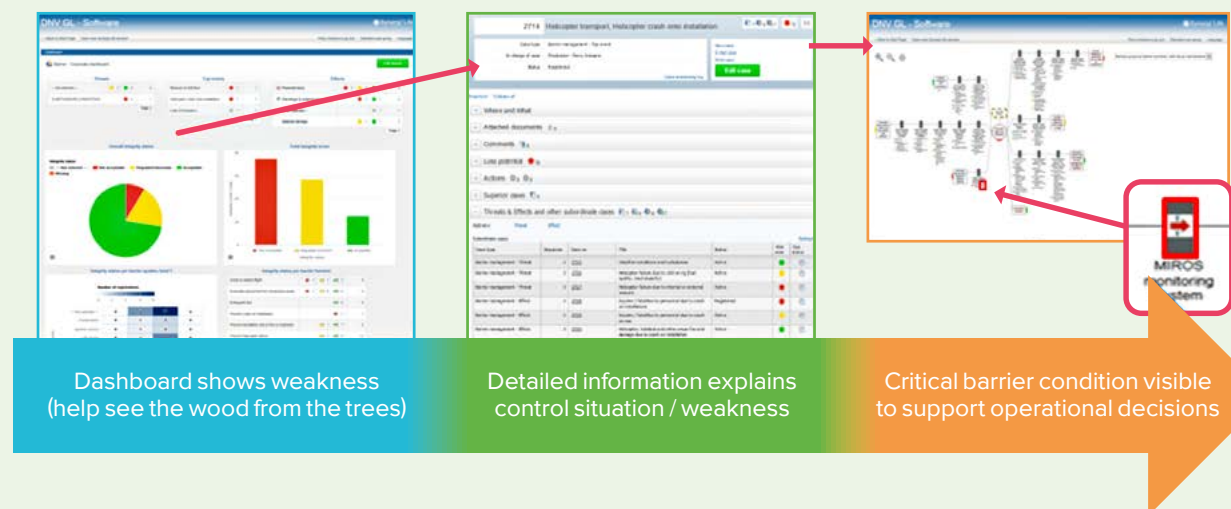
DNV GL - Software

Overall integrity status

Total integrity issues

2774 Helicopter transport, Helicopter crash onto installation

Edit case

Where and What

Attached documents

Comments

Loss potential

Actions

Superior cases

Threats & Effects and other subordinate cases

DNV GL - Software

MIROS monitoring system

Dashboard shows weakness (help see the wood from the trees)

Detailed information explains control situation / weakness

Critical barrier condition visible to support operational decisions